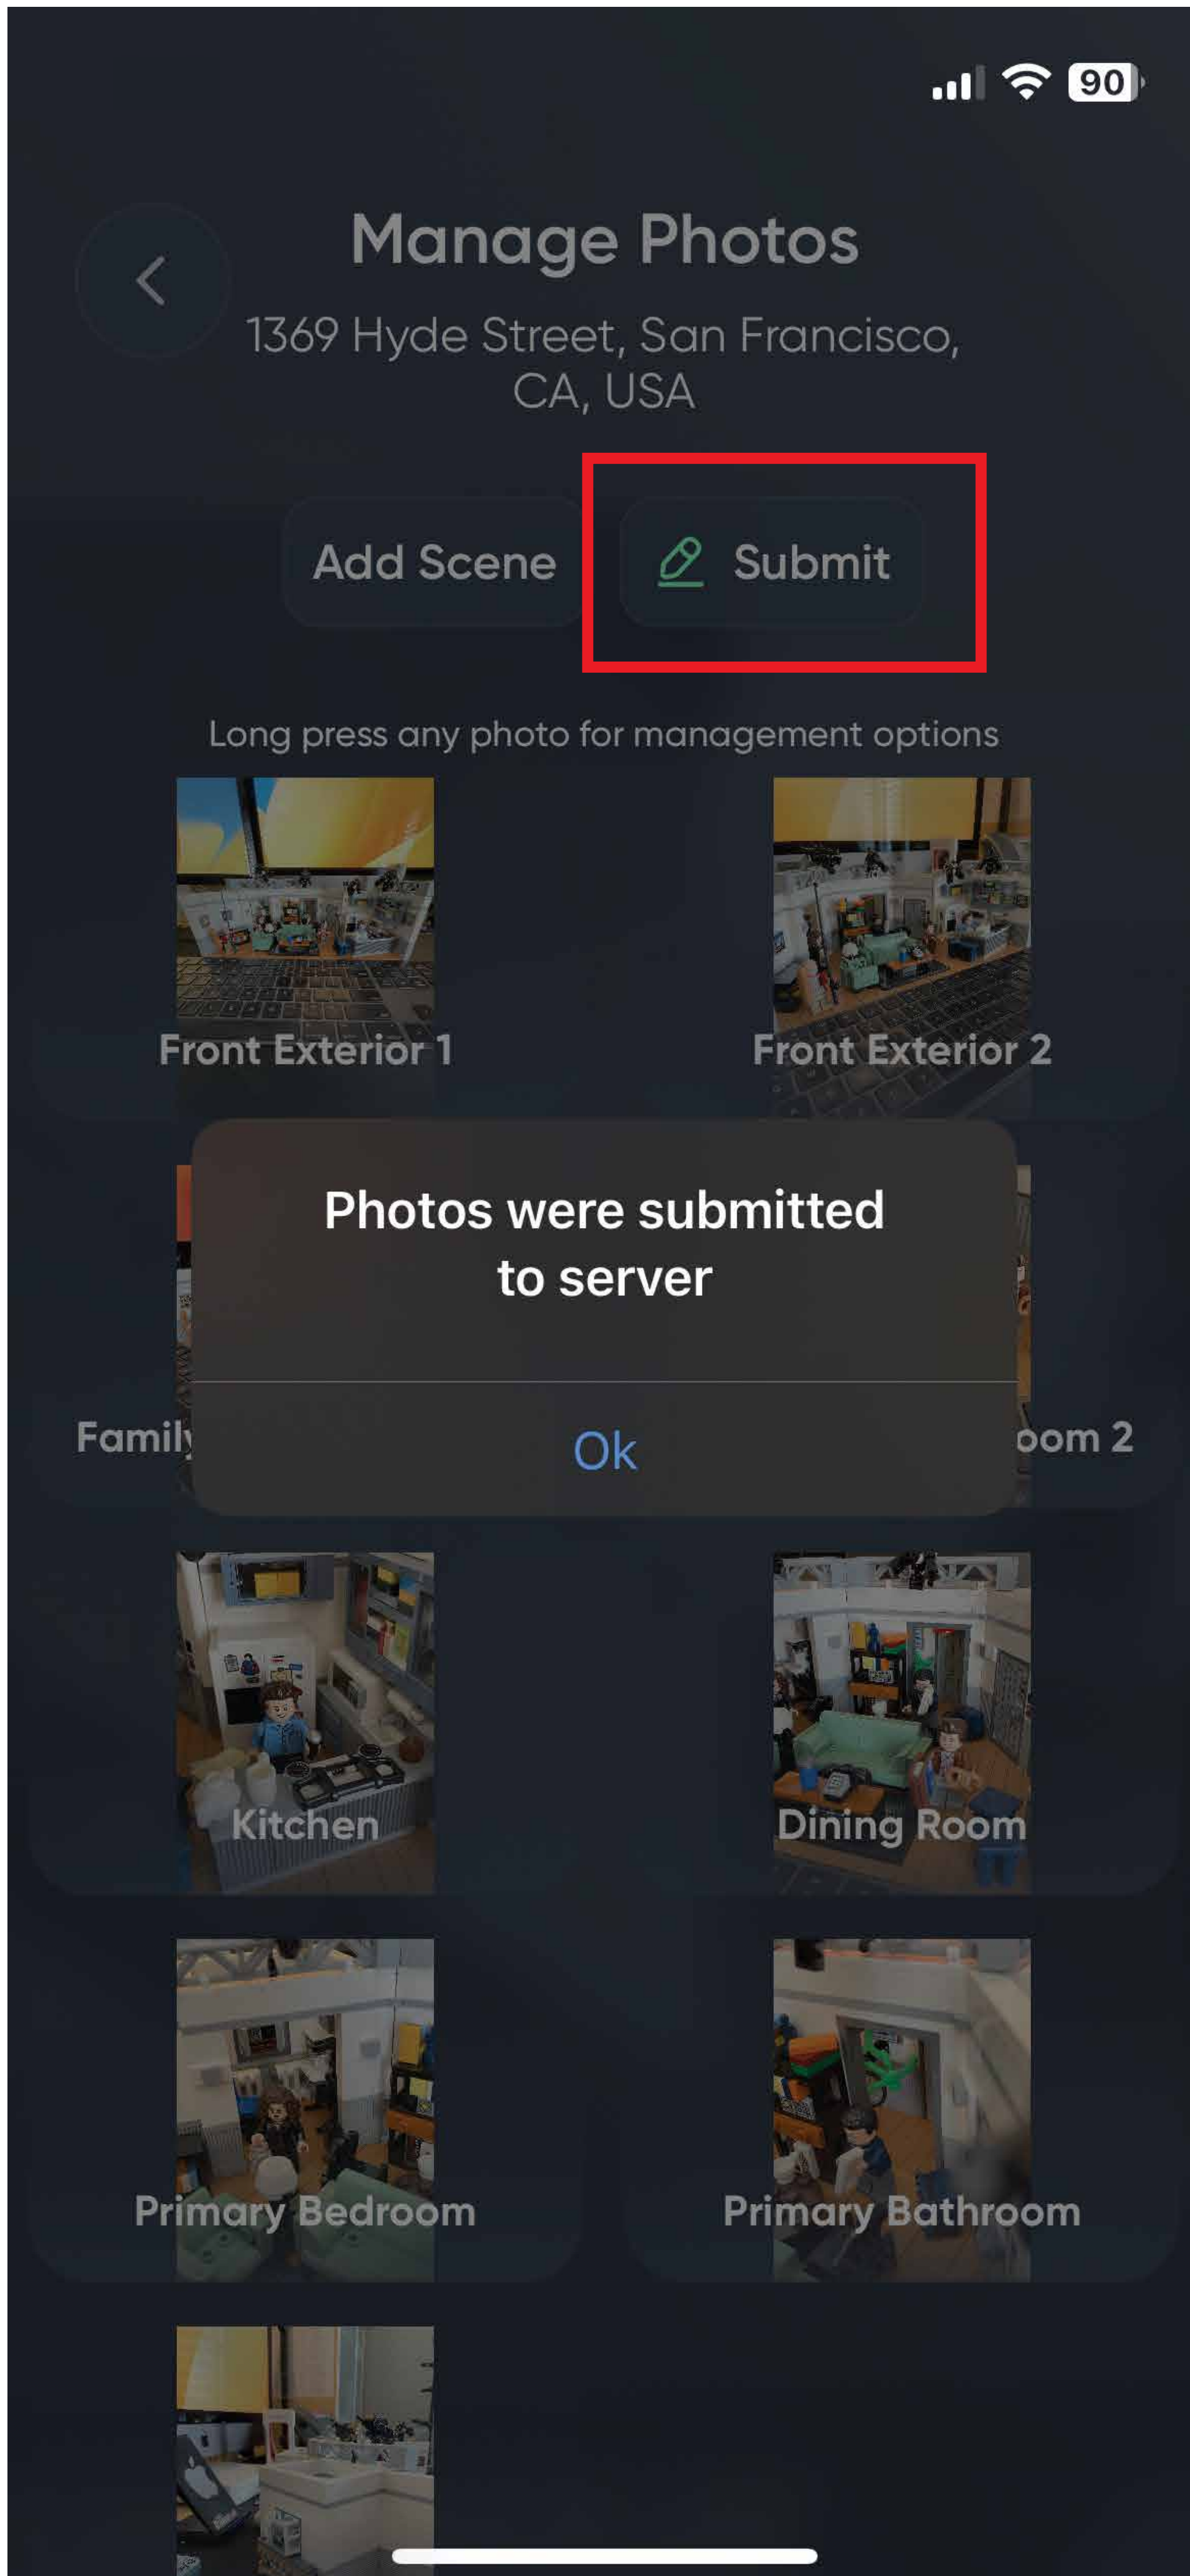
90

Manage Photos

1369 Hyde Street, San Francisco, CA, USA

Add Scene

Submit

Long press any photo for management options

Front Exterior 1

Front Exterior 2

Famil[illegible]

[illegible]oom 2

Photos were submitted to server

Ok

Kitchen

Dining Room

Primary Bedroom

Primary Bathroom